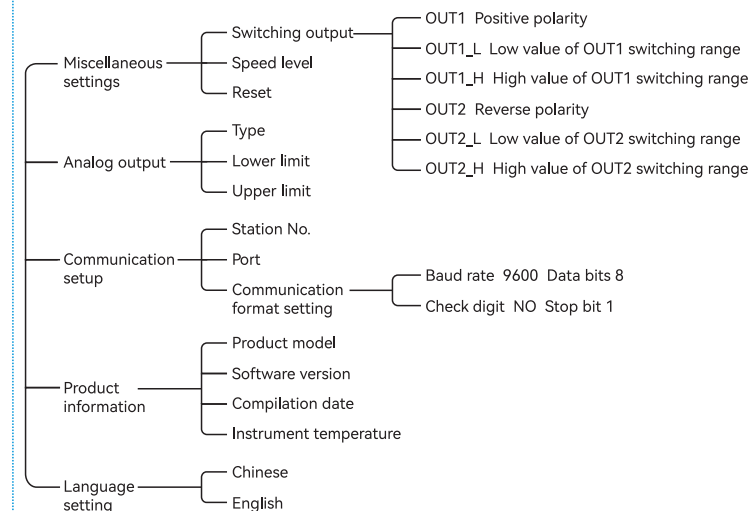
Miscellaneous settings

Switching output

OUT1 Positive polarity

OUT1_L Low value of OUT1 switching range

OUT1_H High value of OUT1 switching range

OUT2 Reverse polarity

OUT2_L Low value of OUT2 switching range

OUT2_H High value of OUT2 switching range

Speed level

Reset

Analog output

Type

Lower limit

Upper limit

Communication setup

Station No.

Port

Communication format setting

Baud rate 9600 Data bits 8

Check digit NO Stop bit 1

Product information

Product model

Software version

Compilation date

Instrument temperature

Language setting

Chinese

English